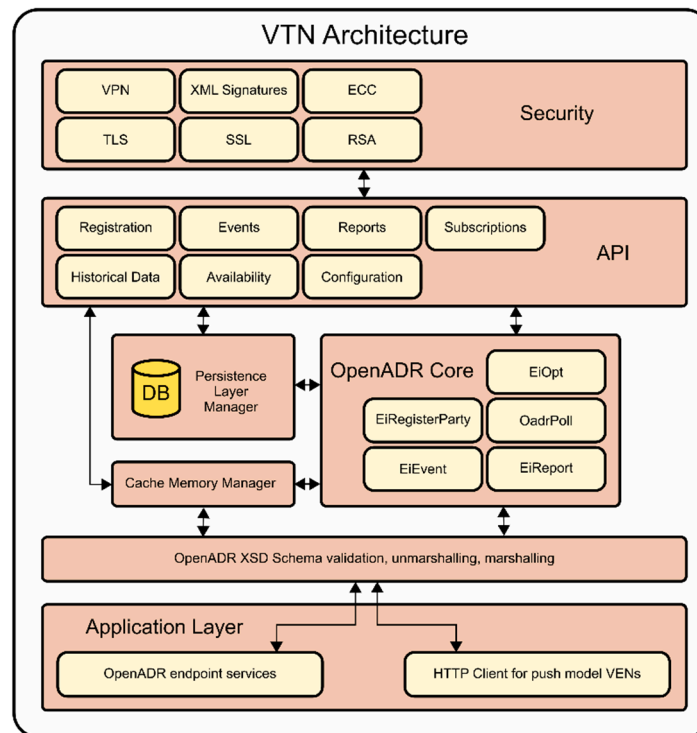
VTN Architecture

VPN
XML Signatures
ECC
TLS
SSL
RSA
Security

Registration
Events
Reports
Subscriptions
Historical Data
Availability
Configuration
API

DB
Persistence Layer Manager

OpenADR Core
EiOpt
EiRegisterParty
OadrPoll
EiEvent
EiReport

Cache Memory Manager

OpenADR XSD Schema validation, unmarshalling, marshalling

Application Layer
OpenADR endpoint services
HTTP Client for push model VENs